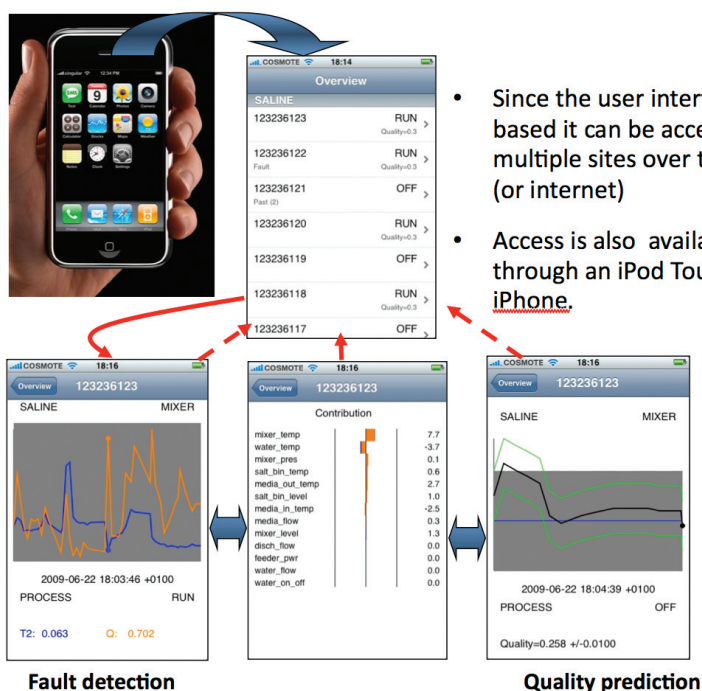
singular 12:34 PM
Text Calendar Photos Camera
Calculator Stocks Maps Weather
Notes Clock Settings
Phone Mail Safari iPod

COSMOTE 18:14
Overview
SALINE
123236123 RUN Quality=0.3
123236122 RUN Fault Quality=0.3
123236121 OFF Past (2)
123236120 RUN Quality=0.3
123236119 OFF
123236118 RUN Quality=0.3
123236117 OFF

• Since the user inter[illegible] based it can be acce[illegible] multiple sites over t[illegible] (or internet)

• Access is also availa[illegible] through an iPod Tou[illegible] iPhone.

COSMOTE 18:16
Overview 123236123
SALINE MIXER
2009-06-22 18:03:46 +0100
PROCESS RUN
T2: 0.063 Q: 0.702

COSMOTE 18:16
Overview 123236123
Contribution

| | |
|---|---|
| mixer_temp | 7.7 |
| water_temp | -3.7 |
| mixer_pres | 0.1 |
| salt_bin_temp | 0.6 |
| media_out_temp | 2.7 |
| salt_bin_level | 1.0 |
| media_in_temp | -2.5 |
| media_flow | 0.3 |
| mixer_level | 1.3 |
| disch_flow | 0.0 |
| feeder_pwr | 0.0 |
| water_flow | 0.0 |
| water_on_off | 0.0 |

COSMOTE 18:16
Overview 123236123
SALINE MIXER
2009-06-22 18:04:39 +0100
PROCESS OFF
Quality=0.258 +/-0.0100

Fault detection

Quality predictio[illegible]